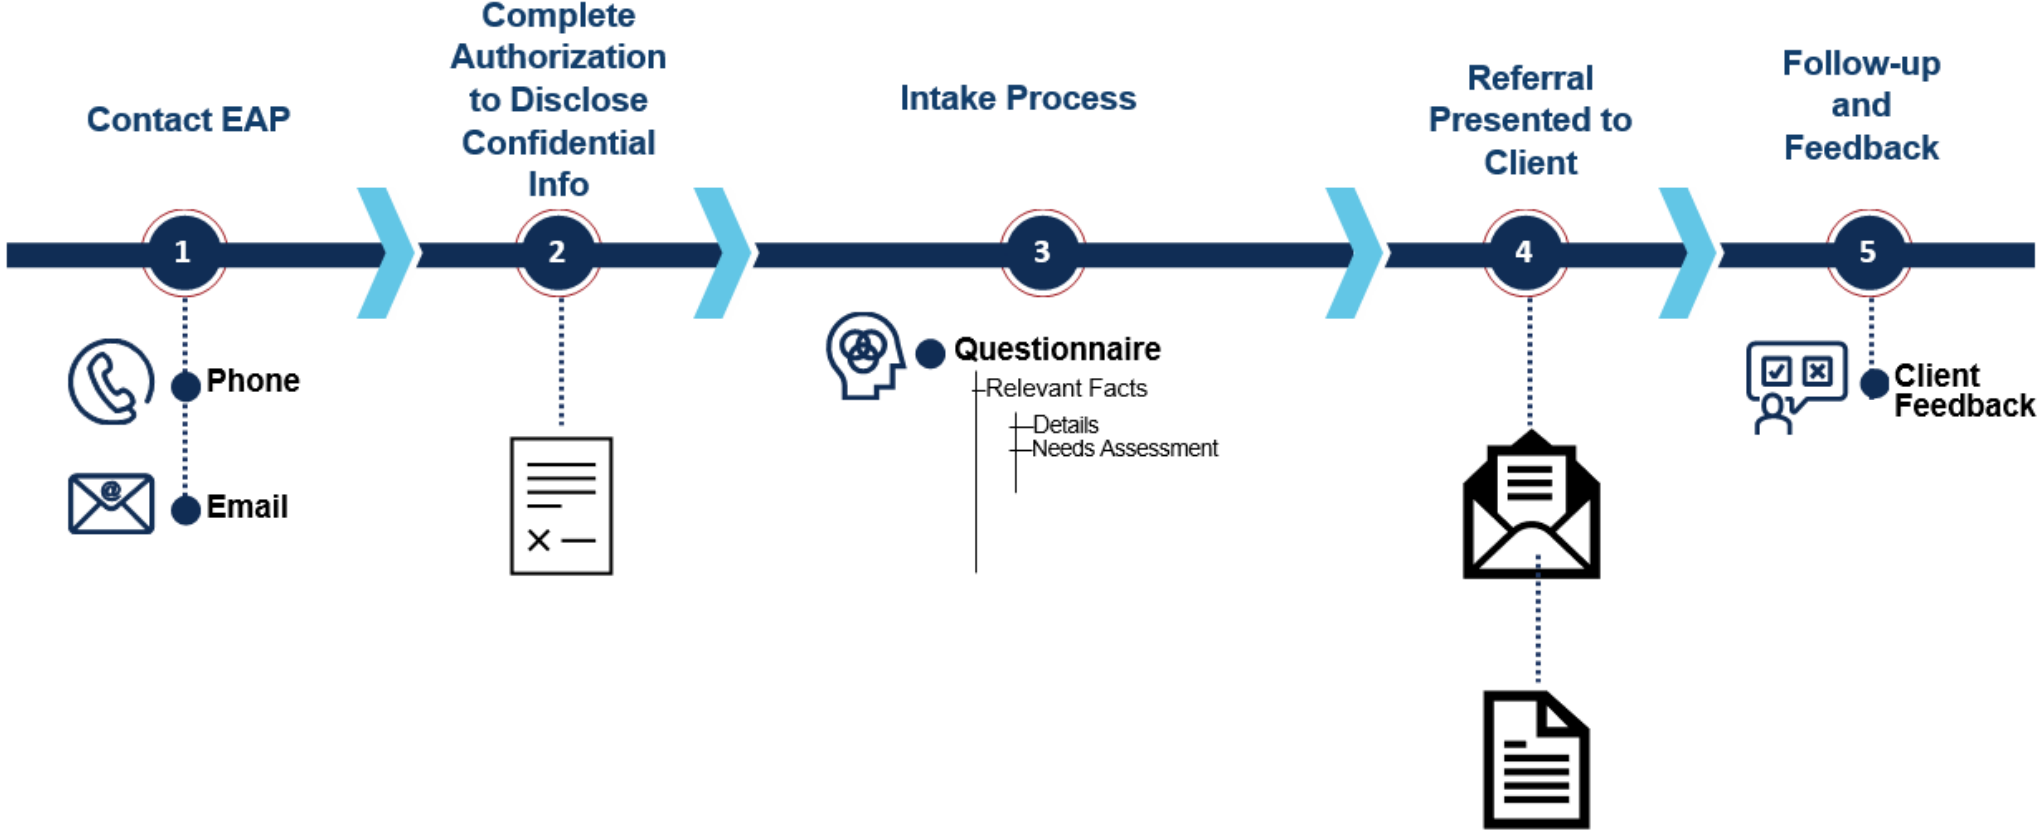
Contact EAP

Complete Authorization to Disclose Confidential Info

Intake Process

Referral Presented to Client

Follow-up and Feedback

1

2

3

4

5

Phone

Email

Questionnaire

Relevant Facts

Details

Needs Assessment

Client Feedback